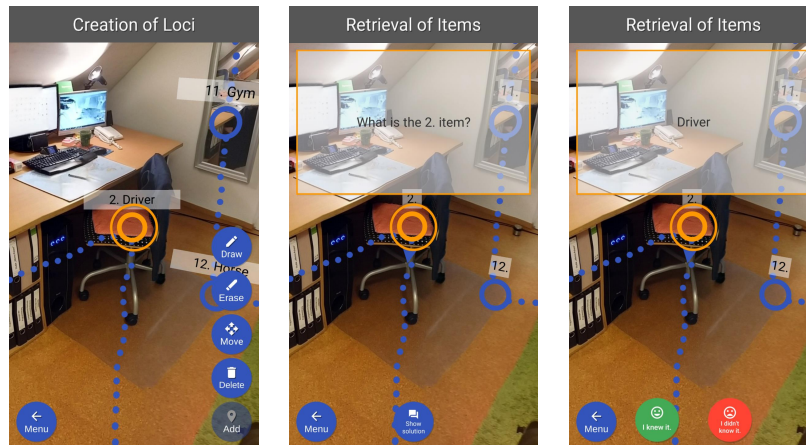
Creation of Loci

11. Gym

2. Driver

12. Horse

Draw

Erase

Move

Delete

Menu

Add

Retrieval of Items

11.

What is the 2. item?

2.

12.

Menu

Show solution

Retrieval of Items

11.

Driver

2.

12.

Menu

I knew it.

I didn't know it.